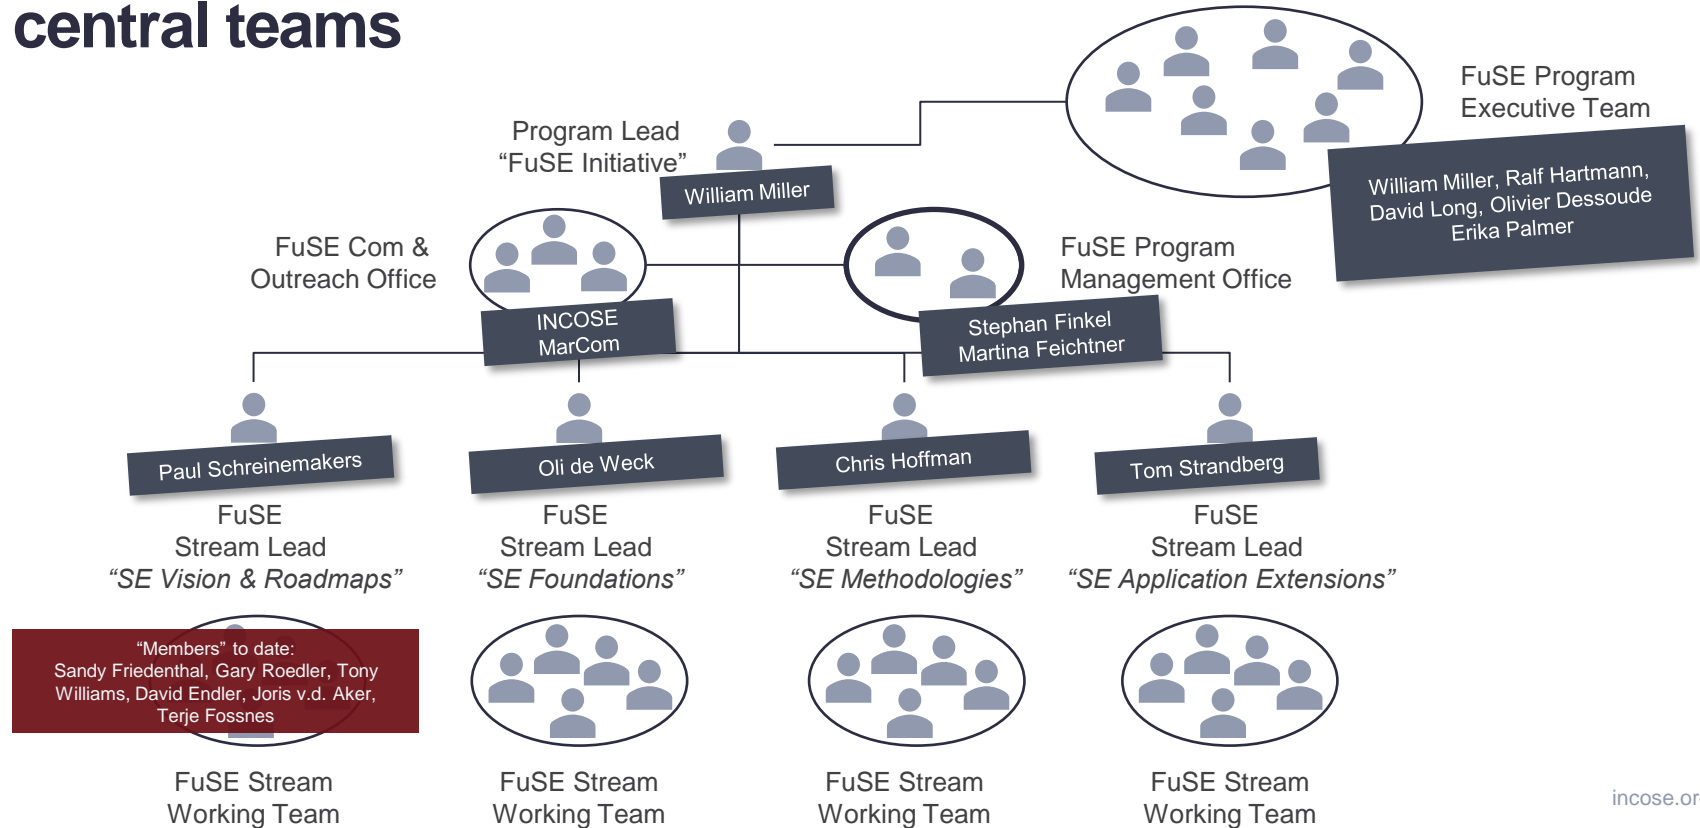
central teams

Program Lead
“FuSE Initiative”

William Miller

FuSE Program
Executive Team

William Miller, Ralf Hartmann,
David Long, Olivier Dessoude
Erika Palmer

FuSE Com &
Outreach Office

INCOSE
MarCom

FuSE Program
Management Office

Stephan Finkel
Martina Feichtner

Paul Schreinemakers

FuSE
Stream Lead
“SE Vision & Roadmaps”

Oli de Weck

FuSE
Stream Lead
“SE Foundations”

Chris Hoffman

FuSE
Stream Lead
“SE Methodologies”

Tom Strandberg

FuSE
Stream Lead
“SE Application Extensions”

“Members” to date:
Sandy Friedenthal, Gary Roedler, Tony Williams, David Endler, Joris v.d. Aker,
Terje Fossnes

FuSE Stream
Working Team

FuSE Stream
Working Team

FuSE Stream
Working Team

FuSE Stream
Working Team

incose.or